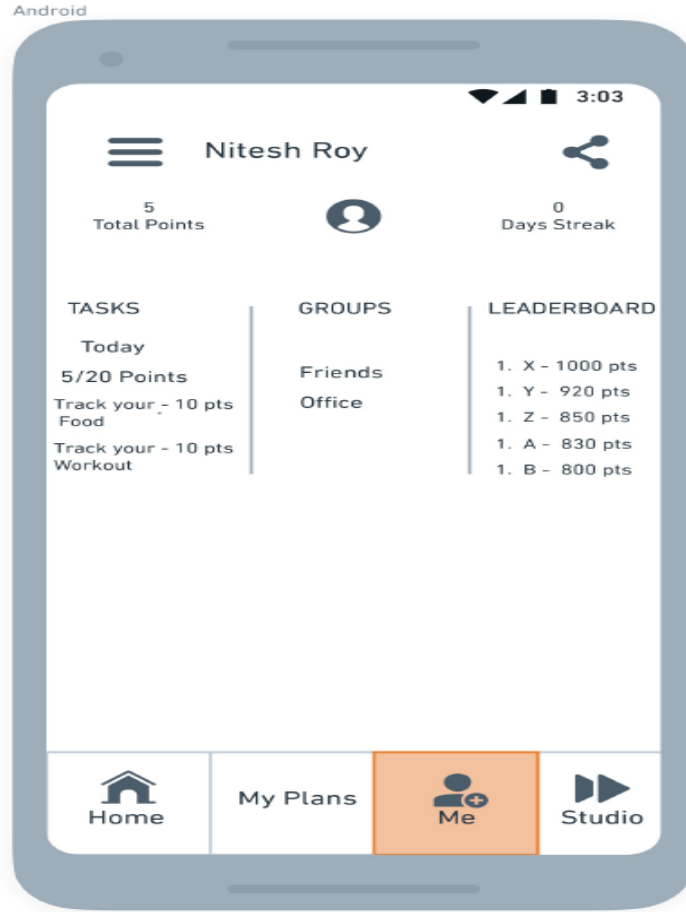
Android

3:03

Nitesh Roy

5
Total Points

0
Days Streak

TASKS

Today

5/20 Points

Track your - 10 pts
Food

Track your - 10 pts
Workout

GROUPS

Friends

Office

LEADERBOARD

1. X - 1000 pts
1. Y - 920 pts
1. Z - 850 pts
1. A - 830 pts
1. B - 800 pts

Home

My Plans

Me

Studio